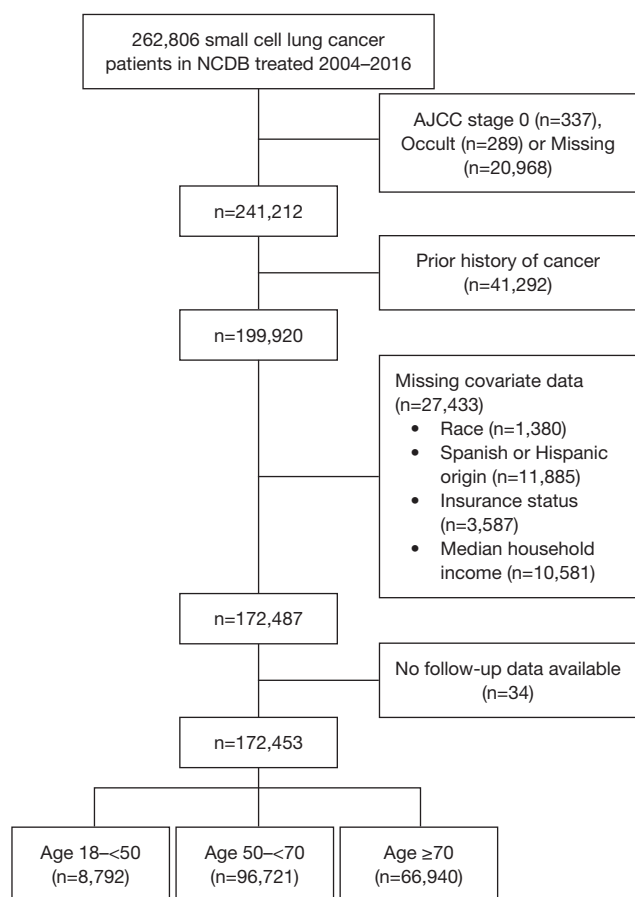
262,806 small cell lung cancer patients in NCDB treated 2004–2016

AJCC stage 0 (n=337), Occult (n=289) or Missing (n=20,968)

n=241,212

Prior history of cancer (n=41,292)

n=199,920

Missing covariate data (n=27,433)
• Race (n=1,380)
• Spanish or Hispanic origin (n=11,885)
• Insurance status (n=3,587)
• Median household income (n=10,581)

n=172,487

No follow-up data available (n=34)

n=172,453

Age 18–<50 (n=8,792)

Age 50–<70 (n=96,721)

Age ≥70 (n=66,940)